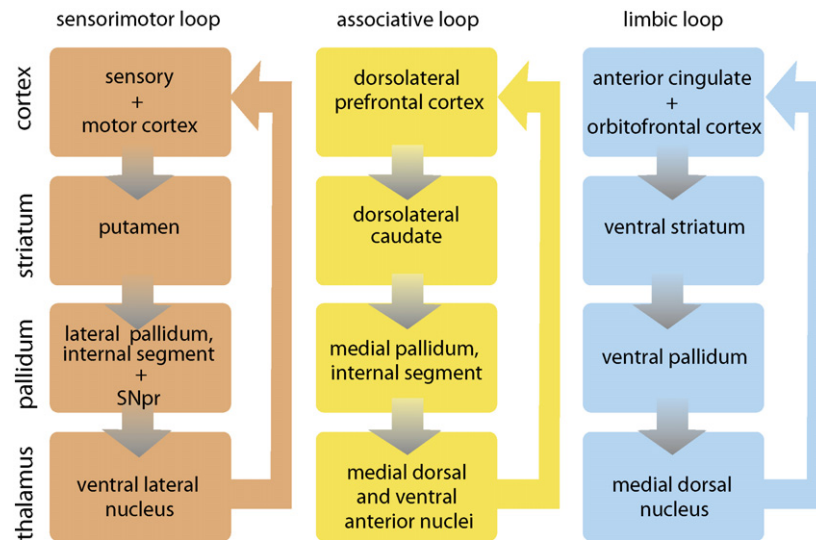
sensorimotor loop

associative loop

limbic loop

cortex

striatum

pallidum

thalamus

sensory + motor cortex

putamen

lateral pallidum, internal segment + SNpr

ventral lateral nucleus

dorsolateral prefrontal cortex

dorsolateral caudate

medial pallidum, internal segment

medial dorsal and ventral anterior nuclei

anterior cingulate + orbitofrontal cortex

ventral striatum

ventral pallidum

medial dorsal nucleus